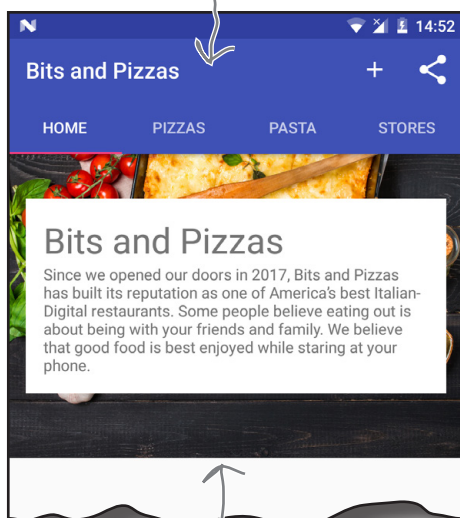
14:52

Bits and Pizzas

HOME PIZZAS PASTA STORES

Bits and Pizzas

Since we opened our doors in 2017, Bits and Pizzas has built its reputation as one of America's best Italian-Digital restaurants. Some people believe eating out is about being with your friends and family. We believe that good food is best enjoyed while staring at your phone.